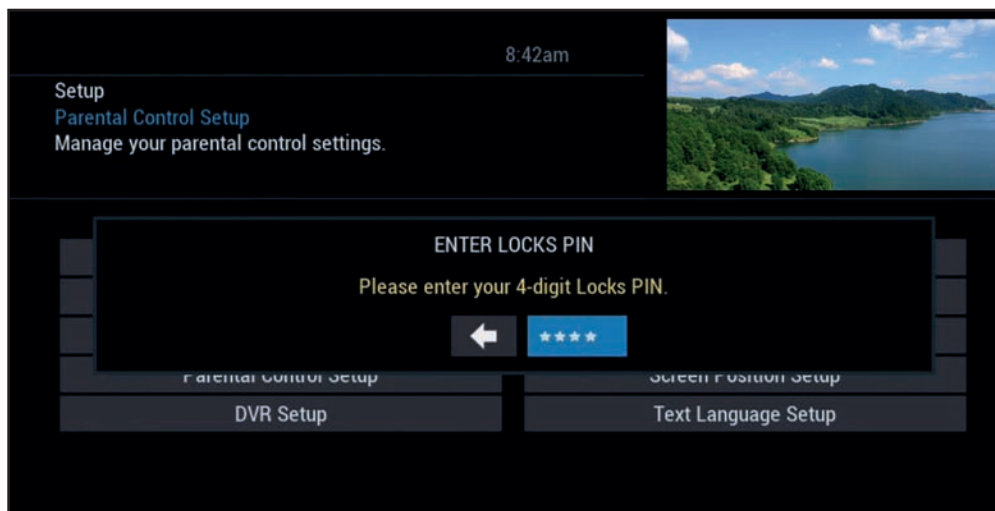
8:42am

Setup
Parental Control Setup
Manage your parental control settings.

ENTER LOCKS PIN

Please enter your 4-digit Locks PIN.

****

Parental Control Setup
Screen Position Setup

DVR Setup
Text Language Setup